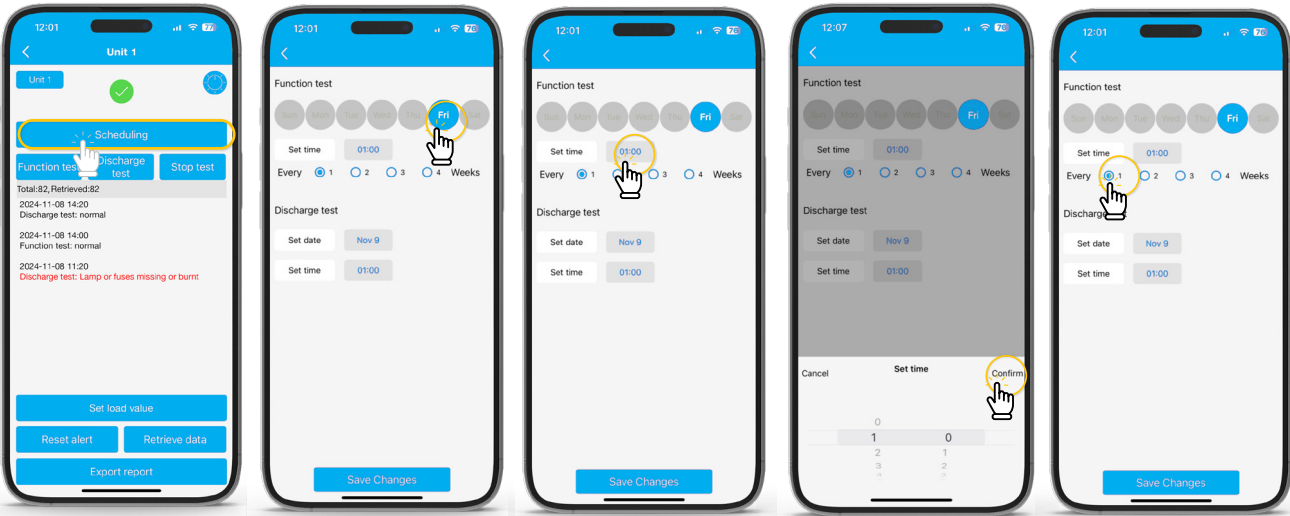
12:01

Unit 1

Unit 1

Scheduling

Function test

Discharge test

Stop test

Total:82, Retrieved:82

2024-11-08 14:20
Discharge test: normal

2024-11-08 14:00
Function test: normal

2024-11-08 11:20
Discharge test: Lamp or fuses missing or burnt

Set load value

Reset alert

Retrieve data

Export report

12:01

Function test

Sun Mon Tue Wed Thu Fri Sat

Set time 01:00

Every 1 2 3 4 Weeks

Discharge test

Set date Nov 9

Set time 01:00

Save Changes

12:01

Function test

Sun Mon Tue Wed Thu Fri Sat

Set time 01:00

Every 1 2 3 4 Weeks

Discharge test

Set date Nov 9

Set time 01:00

Save Changes

12:07

Function test

Sun Mon Tue Wed Thu Fri Sat

Set time 01:00

Every 1 2 3 4 Weeks

Discharge test

Set date Nov 9

Set time 01:00

Cancel Set time Confirm

0
1 0
2 1
3 2

12:01

Function test

Sun Mon Tue Wed Thu Fri Sat

Set time 01:00

Every 1 2 3 4 Weeks

Discharge test

Set date Nov 9

Set time 01:00

Save Changes